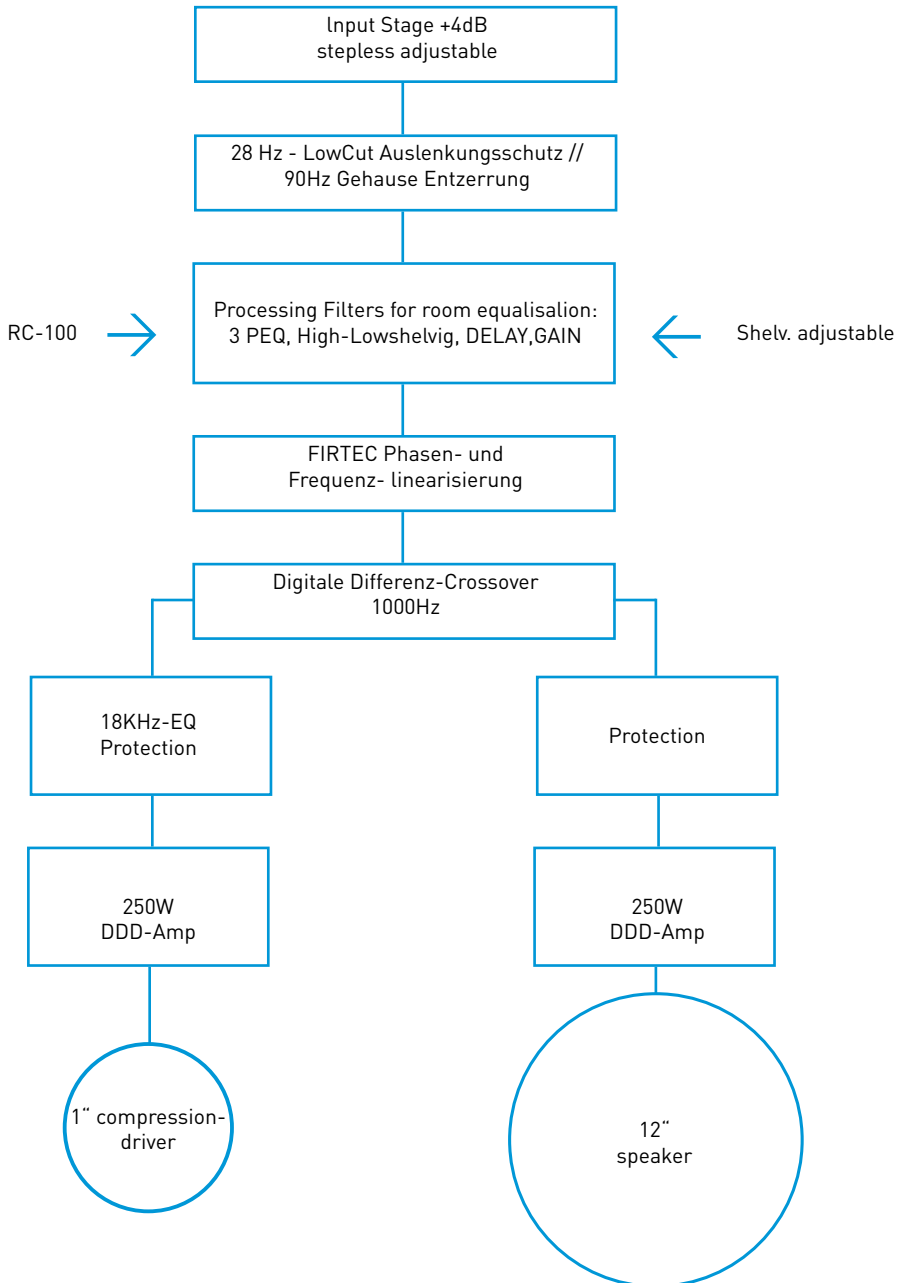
lnput Stage +4dB
stepless adjustable

28 Hz - LowCut Auslenkungsschutz //
90Hz Gehause Entzerrung

RC-100

Processing Filters for room equalisalion:
3 PEQ, High-Lowshelvig, DELAY,GAIN

Shelv. adjustable

FIRTEC Phasen- und
Frequenz- linearisierung

Digitale Differenz-Crossover
1000Hz

18KHz-EQ
Protection

Protection

250W
DDD-Amp

250W
DDD-Amp

1" compression-
driver

12"
speaker